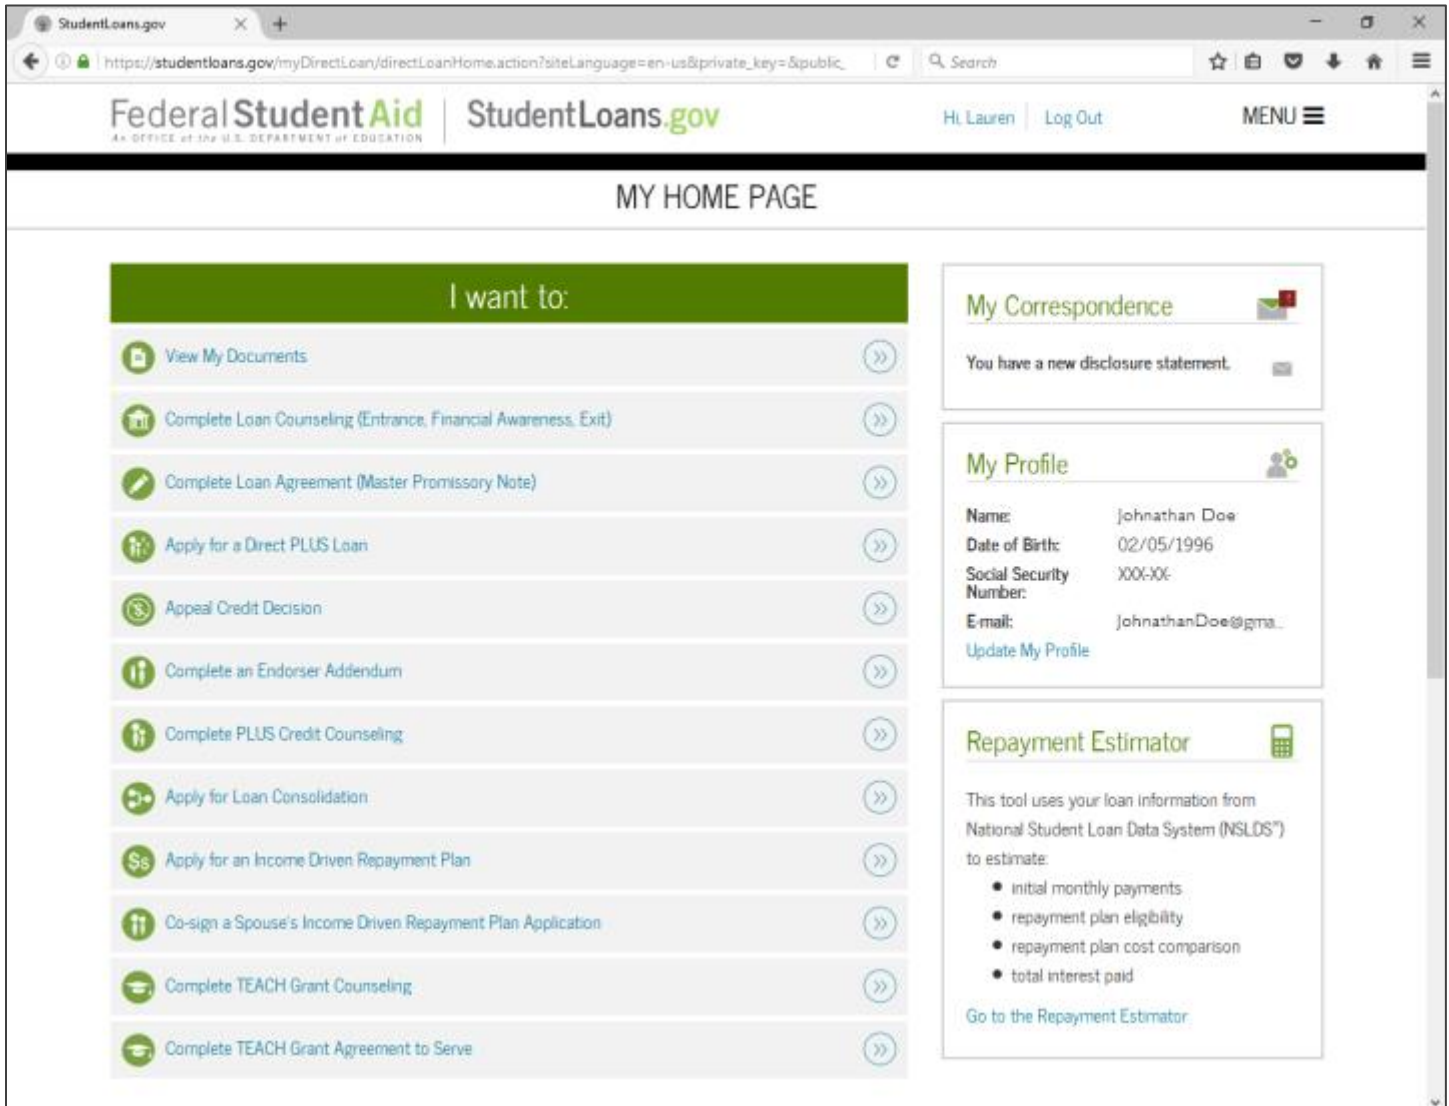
StudentLoans.gov

https://studentloans.gov/myDirectLoan/directLoanHome.action?siteLanguage=en-us&private_key=&public_

Search

Federal Student Aid
An OFFICE of the U.S. DEPARTMENT of EDUCATION

StudentLoans.gov

Hi, Lauren | Log Out

MENU

MY HOME PAGE

I want to:

View My Documents

Complete Loan Counseling (Entrance, Financial Awareness, Exit)

Complete Loan Agreement (Master Promissory Note)

Apply for a Direct PLUS Loan

Appeal Credit Decision

Complete an Endorser Addendum

Complete PLUS Credit Counseling

Apply for Loan Consolidation

Apply for an Income Driven Repayment Plan

Co-sign a Spouse's Income Driven Repayment Plan Application

Complete TEACH Grant Counseling

Complete TEACH Grant Agreement to Serve

My Correspondence

You have a new disclosure statement.

My Profile

Name: Johnathan Doe
Date of Birth: 02/05/1996
Social Security Number: XXX-XX-
E-mail: JohnathanDoe@gma...

Update My Profile

Repayment Estimator

This tool uses your loan information from National Student Loan Data System (NSLDS®) to estimate:

- initial monthly payments
- repayment plan eligibility
- repayment plan cost comparison
- total interest paid

Go to the Repayment Estimator